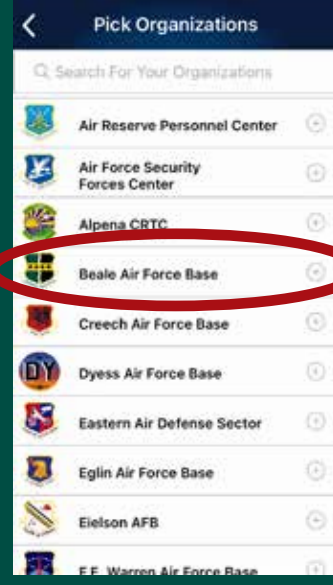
Pick Organizations

Search For Your Organizations

Air Reserve Personnel Center

Air Force Security Forces Center

Alpena CRTC

Beale Air Force Base

Creech Air Force Base

DY

Dyess Air Force Base

Eastern Air Defense Sector

Eglin Air Force Base

Eielson AFB

F.E. Warren Air Force Base